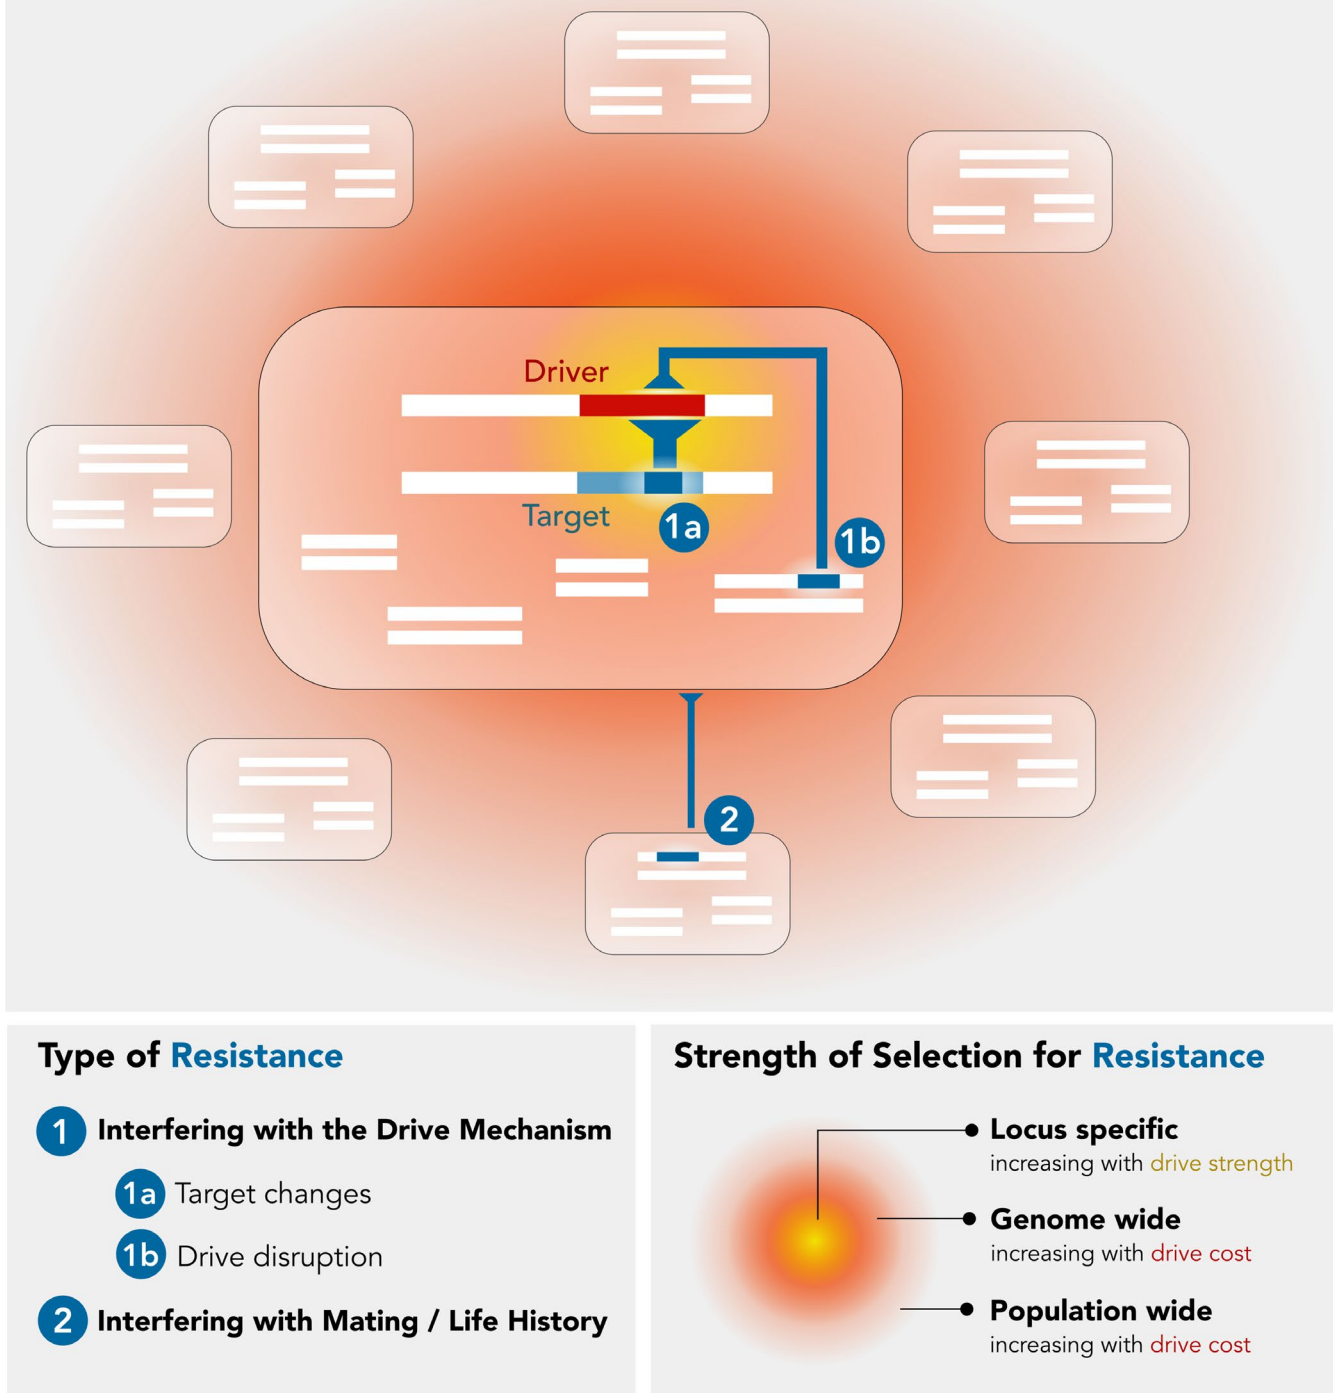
Driver

Target

1a

1b

2

Type of Resistance

1 Interfering with the Drive Mechanism

1a Target changes

1b Drive disruption

2 Interfering with Mating / Life History

Strength of Selection for Resistance

Locus specific
increasing with drive strength

Genome wide
increasing with drive cost

Population wide
increasing with drive cost